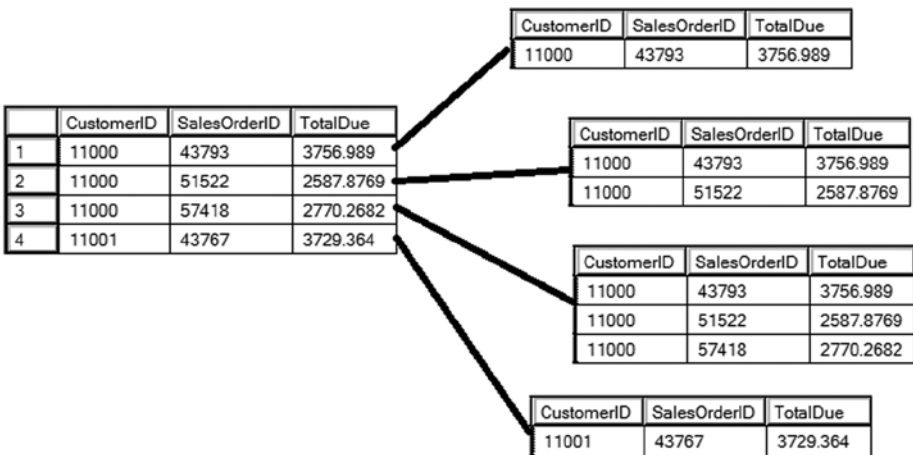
| | CustomerID | SalesOrderID | TotalDue |
|---|---|---|---|
| 1 | 11000 | 43793 | 3756.989 |
| 2 | 11000 | 51522 | 2587.8769 |
| 3 | 11000 | 57418 | 2770.2682 |
| 4 | 11001 | 43767 | 3729.364 |

| CustomerID | SalesOrderID | TotalDue |
|---|---|---|
| 11000 | 43793 | 3756.989 |

| CustomerID | SalesOrderID | TotalDue |
|---|---|---|
| 11000 | 43793 | 3756.989 |
| 11000 | 51522 | 2587.8769 |

| CustomerID | SalesOrderID | TotalDue |
|---|---|---|
| 11000 | 43793 | 3756.989 |
| 11000 | 51522 | 2587.8769 |
| 11000 | 57418 | 2770.2682 |

| CustomerID | SalesOrderID | TotalDue |
|---|---|---|
| 11001 | 43767 | 3729.364 |